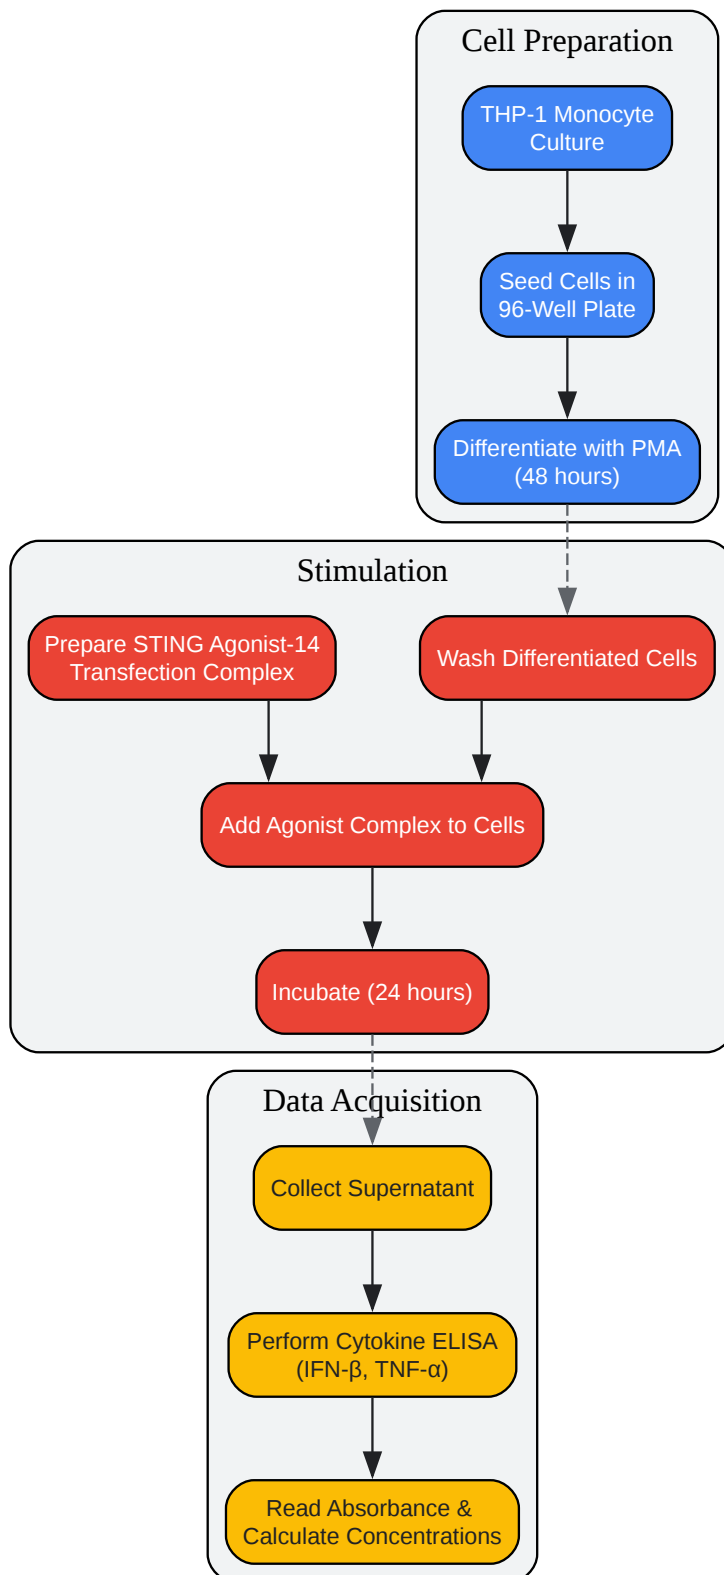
Cell Preparation

THP-1 Monocyte Culture

Seed Cells in 96-Well Plate

Differentiate with PMA (48 hours)

Stimulation

Prepare STING Agonist-14 Transfection Complex

Wash Differentiated Cells

Add Agonist Complex to Cells

Incubate (24 hours)

Data Acquisition

Collect Supernatant

Perform Cytokine ELISA (IFN-β, TNF-α)

Read Absorbance & Calculate Concentrations